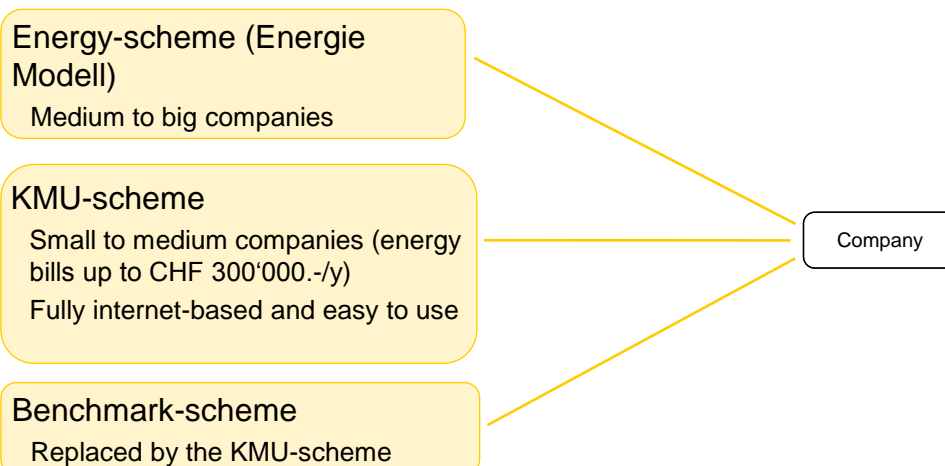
Energy-scheme (Energie Modell)

Medium to big companies

KMU-scheme

Small to medium companies (energy bills up to CHF 300‘000.-/y)

Fully internet-based and easy to use

Benchmark-scheme

Replaced by the KMU-scheme

Company